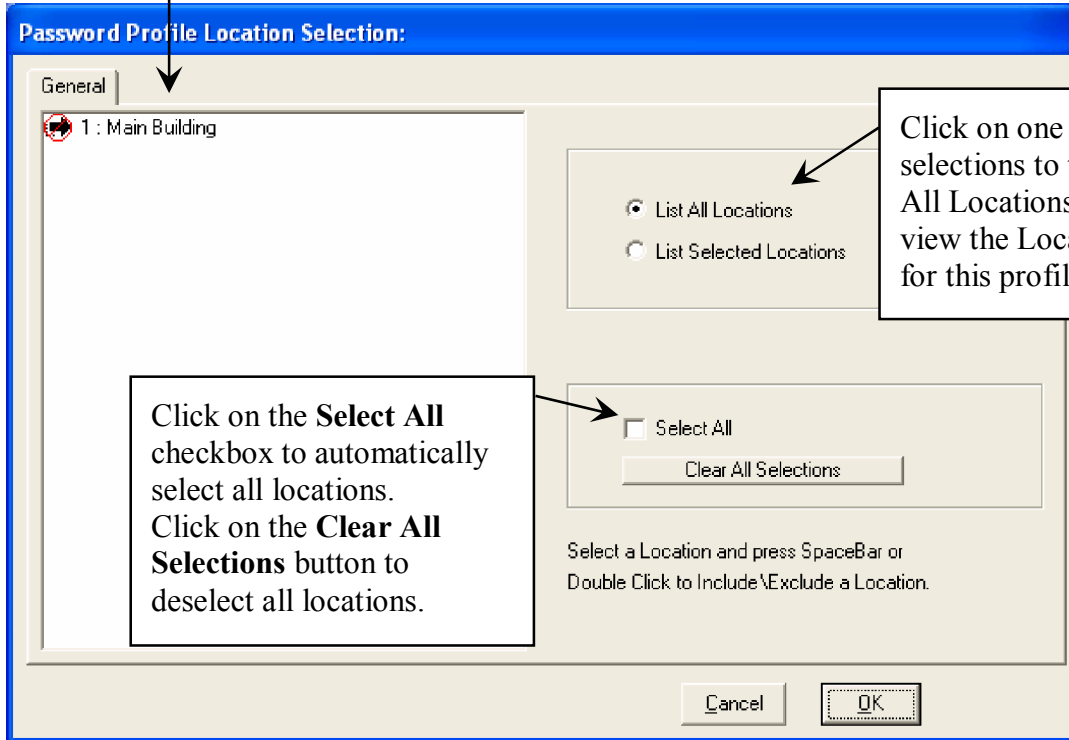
Password Profile Location Selection:

General

1 : Main Building

Click on one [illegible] selections to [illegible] All Location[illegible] view the Loc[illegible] for this profil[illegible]

List All Locations

List Selected Locations

Click on the **Select All** checkbox to automatically select all locations. Click on the **Clear All Selections** button to deselect all locations.

Select All

Clear All Selections

Select a Location and press SpaceBar or Double Click to Include \Exclude a Location.

Cancel

OK